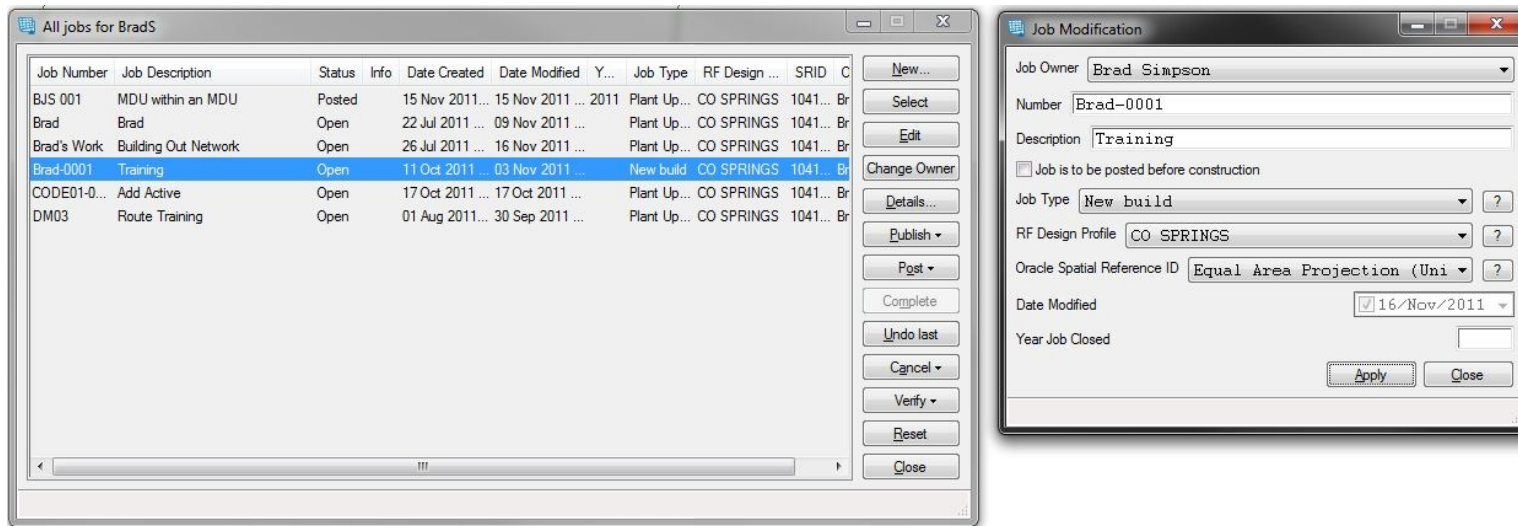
All jobs for BradS

| Job Number | Job Description | Status | Info | Date Created | Date Modified | Y... | Job Type | RF Design ... | SRID | C |
|---|---|---|---|---|---|---|---|---|---|---|
| BJS 001 | MDU within an MDU | Posted | | 15 Nov 2011... | 15 Nov 2011 ... | 2011 | Plant Up... | CO SPRINGS | 1041... | Br |
| Brad | Brad | Open | | 22 Jul 2011 ... | 09 Nov 2011 ... | | Plant Up... | CO SPRINGS | 1041... | Br |
| Brad's Work | Building Out Network | Open | | 26 Jul 2011 ... | 16 Nov 2011 ... | | Plant Up... | CO SPRINGS | 1041... | Br |
| Brad-0001 | Training | Open | | 11 Oct 2011 ... | 03 Nov 2011 ... | | New build | CO SPRINGS | 1041... | Br |
| CODE01-0... | Add Active | Open | | 17 Oct 2011 ... | 17 Oct 2011 ... | | Plant Up... | CO SPRINGS | 1041... | Br |
| DM03 | Route Training | Open | | 01 Aug 2011... | 30 Sep 2011 ... | | Plant Up... | CO SPRINGS | 1041... | Br |

New...
Select
Edit
Change Owner
Details...
Publish
Post
Complete
Undo last
Cancel
Verify
Reset
Close

Job Modification

Job Owner Brad Simpson
Number Brad-0001
Description Training
Job is to be posted before construction
Job Type New build ?
RF Design Profile CO SPRINGS ?
Oracle Spatial Reference ID Equal Area Projection (Uni ?
Date Modified 16/Nov/2011
Year Job Closed
Apply Close